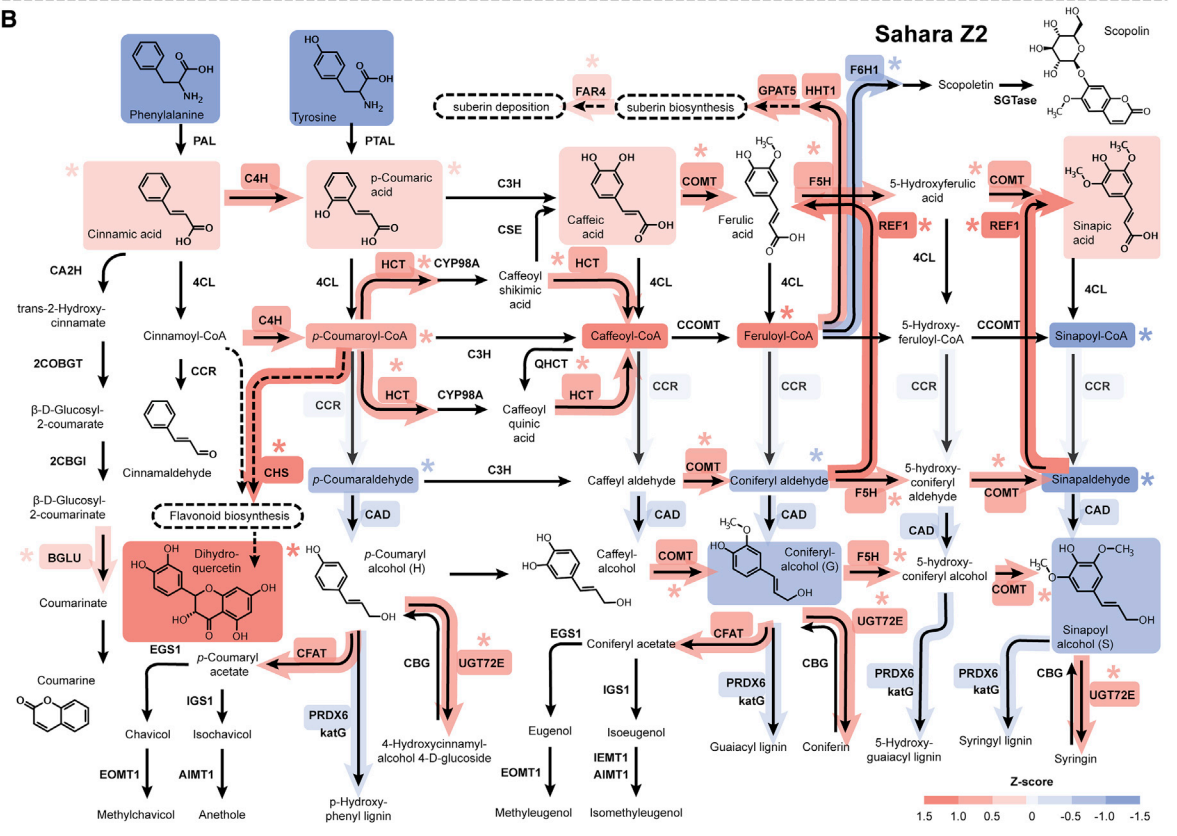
B

Sahara Z2

Phenylalanine
Tyrosine
PAL
PTAL
Scopolin
F6H1
Scopoletin
SGTase
FAR4
GPAT5
HHT1
suberin deposition
suberin biosynthesis
C4H
Cinnamic acid
p-Coumaric acid
C3H
Caffeic acid
COMT
Ferulic acid
F5H
5-Hydroxyferulic acid
COMT
Sinapic acid
REF1
REF1
CSE
CA2H
4CL
4CL
HCT
CYP98A
Caffeoyl shikimic acid
HCT
4CL
4CL
4CL
trans-2-Hydroxy-cinnamate
Cinnamoyl-CoA
C4H
p-Coumaroyl-CoA
C3H
Caffeoyl-CoA
CCOMT
Feruloyl-CoA
5-Hydroxy-feruloyl-CoA
CCOMT
Sinapoyl-CoA
2COBGT
CCR
QHCT
CCR
CCR
CCR
CCR
HCT
CYP98A
CCR
β-D-Glucosyl-2-coumarate
Caffeoyl quinic acid
HCT
Cinnamaldehyde
CHS
2CBGI
p-Coumaraldehyde
C3H
Caffeyl aldehyde
COMT
Coniferyl aldehyde
5-hydroxy-coniferyl aldehyde
COMT
Sinapaldehyde
F5H
β-D-Glucosyl-2-coumarinate
Flavonoid biosynthesis
CAD
CAD
CAD
CAD
CAD
BGLU
Dihydro-quercetin
p-Coumaryl alcohol (H)
Caffeyl-alcohol
COMT
Coniferyl-alcohol (G)
F5H
5-hydroxy-coniferyl alcohol
COMT
Sinapoyl alcohol (S)
Coumarinate
EGS1
p-Coumaryl acetate
CFAT
CBG
UGT72E
EGS1
Coniferyl acetate
CFAT
UGT72E
CBG
CBG
UGT72E
Coumarine
IGS1
IGS1
PRDX6 katG
PRDX6 katG
PRDX6 katG
PRDX6 katG
Chavicol
Isochavicol
Eugenol
Isoeugenol
EOMT1
AIMT1
4-Hydroxycinnamyl-alcohol 4-D-glucoside
EOMT1
IEMT1 AIMT1
Guaiacyl lignin
Coniferin
5-Hydroxy-guaiacyl lignin
Syringyl lignin
Syringin
Methylchavicol
Anethole
p-Hydroxy-phenyl lignin
Methyleugenol
Isomethyleugenol
Z-score
1.5 1.0 0.5 0 -0.5 -1.0 -1.5